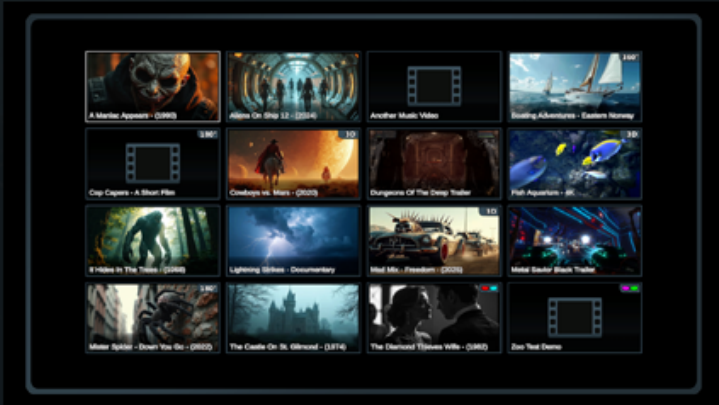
A Maniac Appears - (1990)
Aliens On Ship 12 - (2024)
Another Music Video
360°
Boating Adventures - Eastern Norway
180°
Cop Capers - A Short Film
3D
Cowboys vs. Mars - (2020)
Dungeons Of The Deep Trailer
3D
Fish Aquarium - 4K
It Hides In The Trees - (1968)
Lightning Strikes - Documentary
3D
Mad Mix - Freedom - (2026)
Metal Savior Black Trailer
180°
Mister Spider - Down You Go - (2022)
The Castle On St. Gilmond - (1974)
The Diamond Thieves Wife - (1962)
Zoo Test Demo